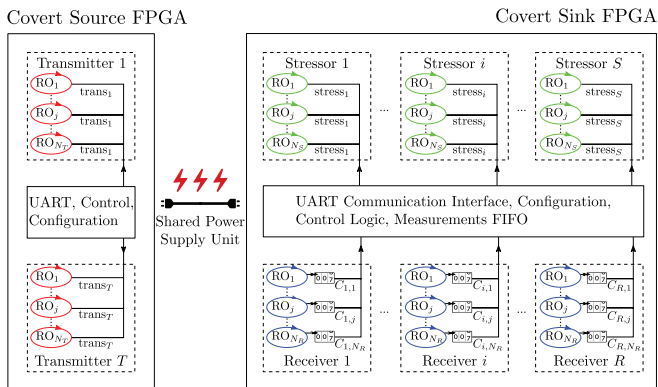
Covert Source FPGA

Covert Sink FPGA

Transmitter 1

$\text{RO}_1$ $\text{trans}_1$
$\text{RO}_j$ $\text{trans}_1$
$\text{RO}_{N_T}$ $\text{trans}_1$

UART, Control, Configuration

$\text{RO}_1$ $\text{trans}_T$
$\text{RO}_j$ $\text{trans}_T$
$\text{RO}_{N_T}$ $\text{trans}_T$

Transmitter $T$

Shared Power Supply Unit

Stressor 1

$\text{RO}_1$ $\text{stress}_1$
$\text{RO}_j$ $\text{stress}_1$
$\text{RO}_{N_S}$ $\text{stress}_1$

...

Stressor $i$

$\text{RO}_1$ $\text{stress}_i$
$\text{RO}_j$ $\text{stress}_i$
$\text{RO}_{N_S}$ $\text{stress}_i$

...

Stressor $S$

$\text{RO}_1$ $\text{stress}_S$
$\text{RO}_j$ $\text{stress}_S$
$\text{RO}_{N_S}$ $\text{stress}_S$

UART Communication Interface, Configuration, Control Logic, Measurements FIFO

$\text{RO}_1$ 0:7 $C_{1,1}$
$\text{RO}_j$ 0:7 $C_{1,j}$
$\text{RO}_{N_R}$ 0:7 $C_{1,N_R}$

Receiver 1

...

$\text{RO}_1$ 0:7 $C_{i,1}$
$\text{RO}_j$ 0:7 $C_{i,j}$
$\text{RO}_{N_R}$ 0:7 $C_{i,N_R}$

Receiver $i$

...

$\text{RO}_1$ 0:7 $C_{R,1}$
$\text{RO}_j$ 0:7 $C_{R,j}$
$\text{RO}_{N_R}$ 0:7 $C_{R,N_R}$

Receiver $R$